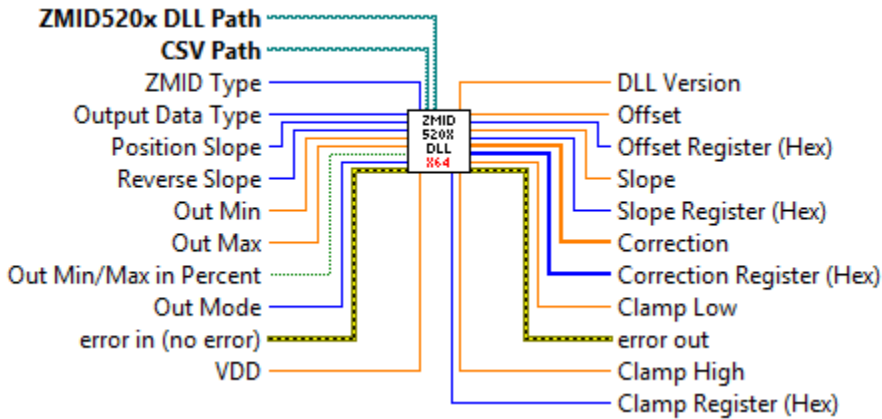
ZMID520x DLL Path
CSV Path
ZMID Type
Output Data Type
Position Slope
Reverse Slope
Out Min
Out Max
Out Min/Max in Percent
Out Mode
error in (no error)
VDD

ZMID 520X DLL X64

DLL Version
Offset
Offset Register (Hex)
Slope
Slope Register (Hex)
Correction
Correction Register (Hex)
Clamp Low
error out
Clamp High
Clamp Register (Hex)